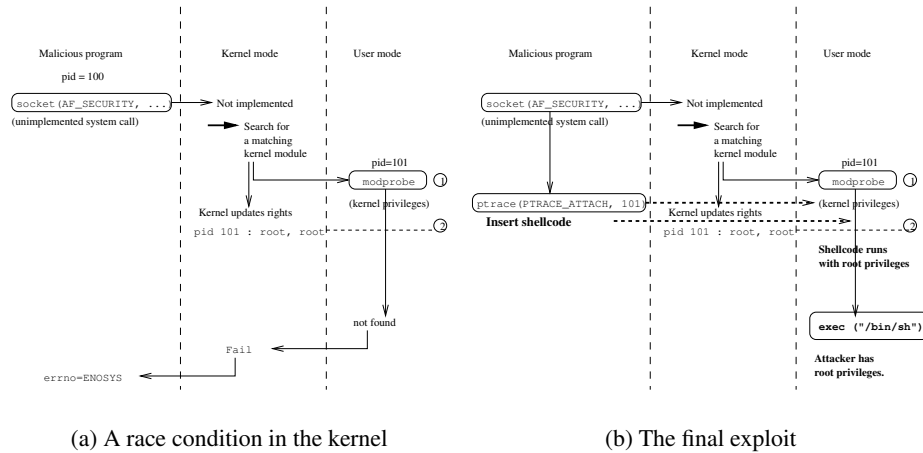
Malicious program

pid = 100

socket(AF_SECURITY, ...

(unimplemented system call)

Kernel mode

Not implemented

Search for a matching kernel module

Kernel updates rights

pid 101 : root, root

Fail

errno=ENOSYS

User mode

pid=101

modprobe

1

(kernel privileges)

2

not found

(a) A race condition in the kernel

Malicious program

socket(AF_SECURITY, ...

(unimplemented system call)

ptrace(PTRACE_ATTACH, 101)

Insert shellcode

Kernel mode

Not implemented

Search for a matching kernel module

Kernel updates rights

pid 101 : root, root

User mode

pid=101

modprobe

1

(kernel privileges)

2

Shellcode runs with root privileges

exec ("/bin/sh")

Attacker has root privileges.

(b) The final exploit